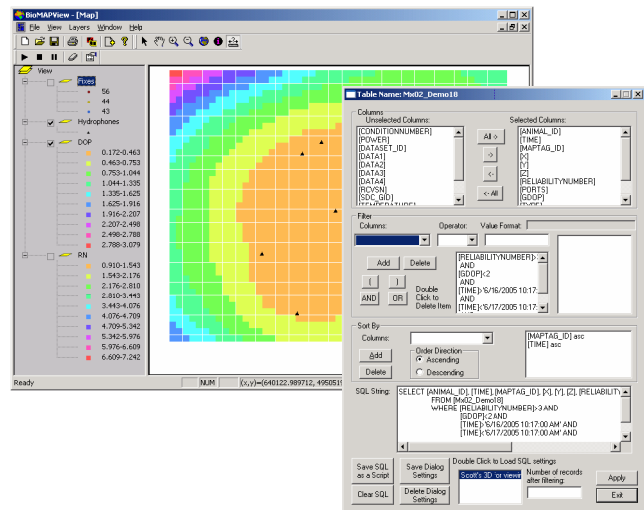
BioMAPView - [Map]

File View Layers Window Help

View
Fixes
56
44
43
Hydrophones
DOP
0.172-0.463
0.463-0.753
0.753-1.044
1.044-1.335
1.335-1.625
1.625-1.916
1.916-2.207
2.207-2.498
2.498-2.788
2.788-3.079
RN
0.910-1.543
1.543-2.176
2.176-2.810
2.810-3.443
3.443-4.076
4.076-4.709
4.709-5.342
5.342-5.976
5.976-6.609
6.609-7.242

Ready NUM (x,y)=(640122.989712, 495051

Table Name: Mx02_Demo18

Columns
Unselected Columns:
[CONDITIONNUMBER]
[POWER]
[DATASET_ID]
[DATA1]
[DATA2]
[DATA3]
[DATA4]
[RCVSN]
[SDC_GID]

All ->
->
<-
<- All

Selected Columns:
[ANIMAL_ID]
[TIME]
[MAPTAG_ID]
[X]
[Y]
[Z]
[RELIABILITYNUMBER]
[PORTS]
[GDOP]

Filter
Columns: Operator: Value Format:
Add Delete
( ) AND OR
Double Click to Delete Item
[RELIABILITYNUMBER]>
AND
[GDOP]<2
AND
[TIME]>'6/16/2005 10:17:
AND
[TIME]<'6/17/2005 10:17:

Sort By
Columns:
Add
Delete
Order Direction
Ascending
Descending
[MAPTAG_ID] asc
[TIME] asc

SQL String:
SELECT [ANIMAL_ID], [TIME], [MAPTAG_ID], [X], [Y], [Z], [RELIABILITY
FROM [Mx02_Demo18]
WHERE [RELIABILITYNUMBER]>3 AND
[GDOP]<2 AND
[TIME]>'6/16/2005 10:17:00 AM' AND
[TIME]<'6/17/2005 10:17:00 AM' AND

Save SQL as a Script
Clear SQL
Save Dialog Settings
Delete Dialog Settings
Double Click to Load SQL settings
Scott's 3D' or views
Number of records after filtering:
Apply
Exit